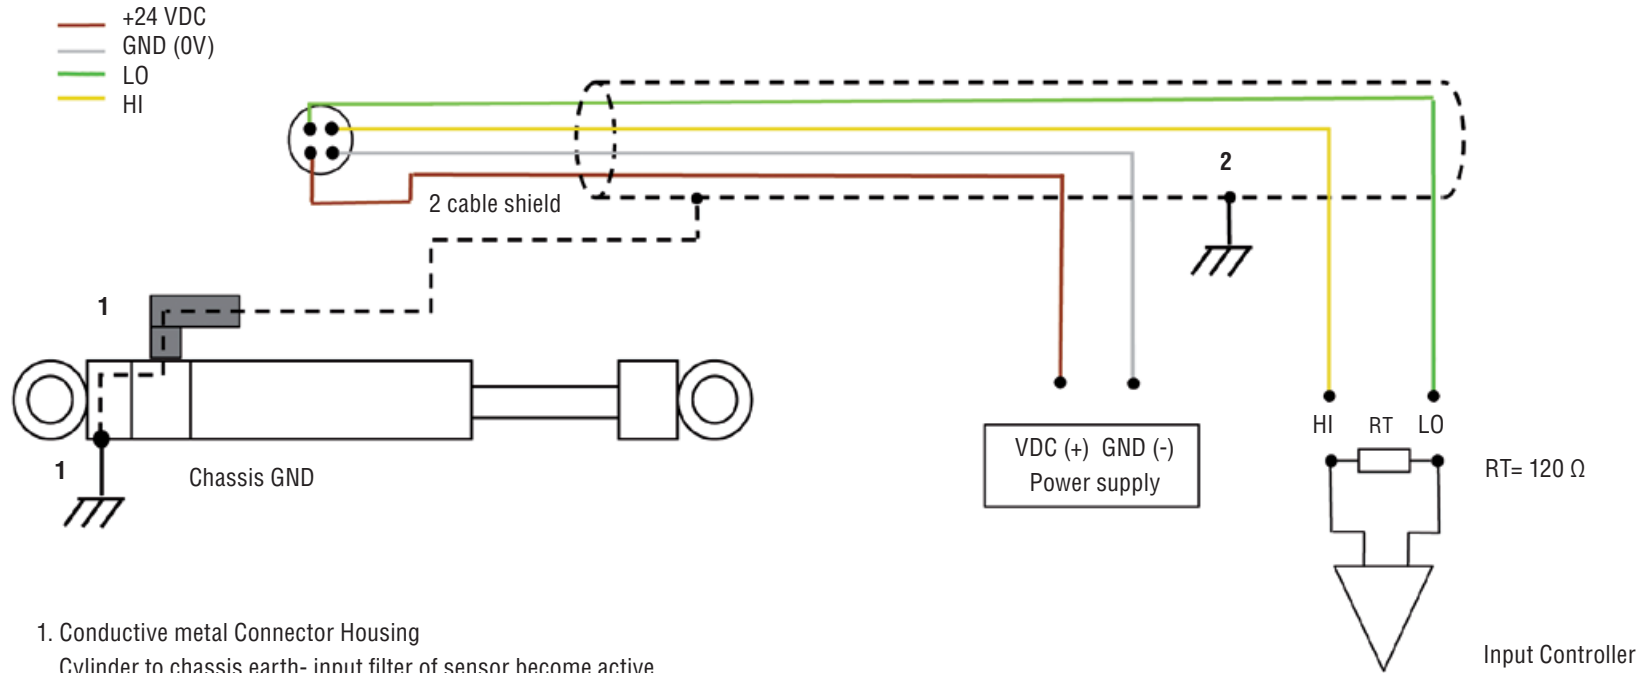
+24 VDC
GND (0V)
LO
HI

2 cable shield

2

1

1

Chassis GND

VDC (+) GND (-)
Power supply

HI RT LO

RT= 120 Ω

1. Conductive metal Connector Housing
Cylinder to chassis earth- input filter of sensor become active

Input Controller